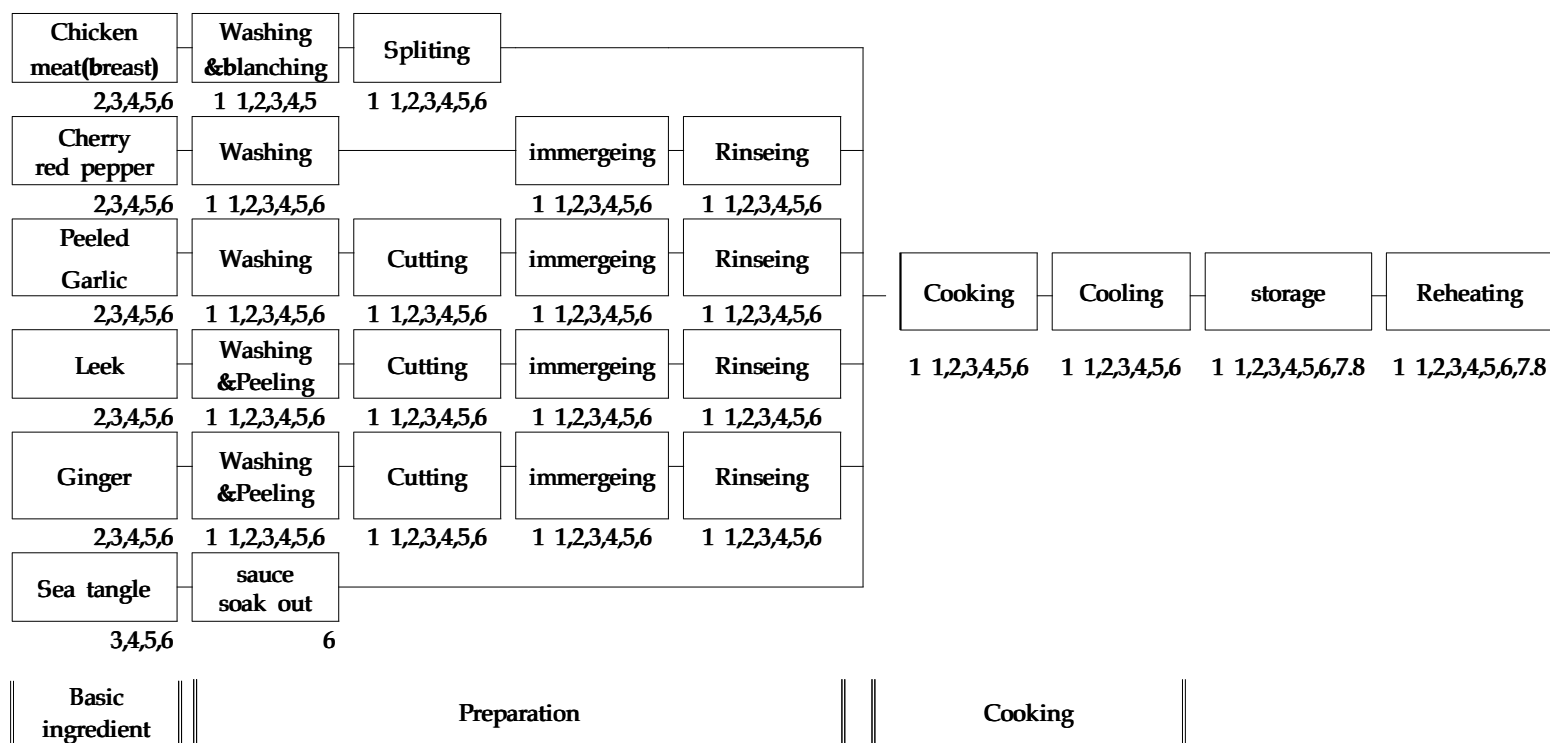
Chicken meat(breast)
2,3,4,5,6
Washing &blanching
1 1,2,3,4,5
Spliting
1 1,2,3,4,5,6

Cherry red pepper
2,3,4,5,6
Washing
1 1,2,3,4,5,6
immergeing
1 1,2,3,4,5,6
Rinseing
1 1,2,3,4,5,6

Peeled Garlic
2,3,4,5,6
Washing
1 1,2,3,4,5,6
Cutting
1 1,2,3,4,5,6
immergeing
1 1,2,3,4,5,6
Rinseing
1 1,2,3,4,5,6

Leek
2,3,4,5,6
Washing &Peeling
1 1,2,3,4,5,6
Cutting
1 1,2,3,4,5,6
immergeing
1 1,2,3,4,5,6
Rinseing
1 1,2,3,4,5,6

Ginger
2,3,4,5,6
Washing &Peeling
1 1,2,3,4,5,6
Cutting
1 1,2,3,4,5,6
immergeing
1 1,2,3,4,5,6
Rinseing
1 1,2,3,4,5,6

Sea tangle
3,4,5,6
sauce soak out
6

Cooking
1 1,2,3,4,5,6
Cooling
1 1,2,3,4,5,6
storage
1 1,2,3,4,5,6,7.8
Reheating
1 1,2,3,4,5,6,7.8

Basic ingredient
Preparation
Cooking